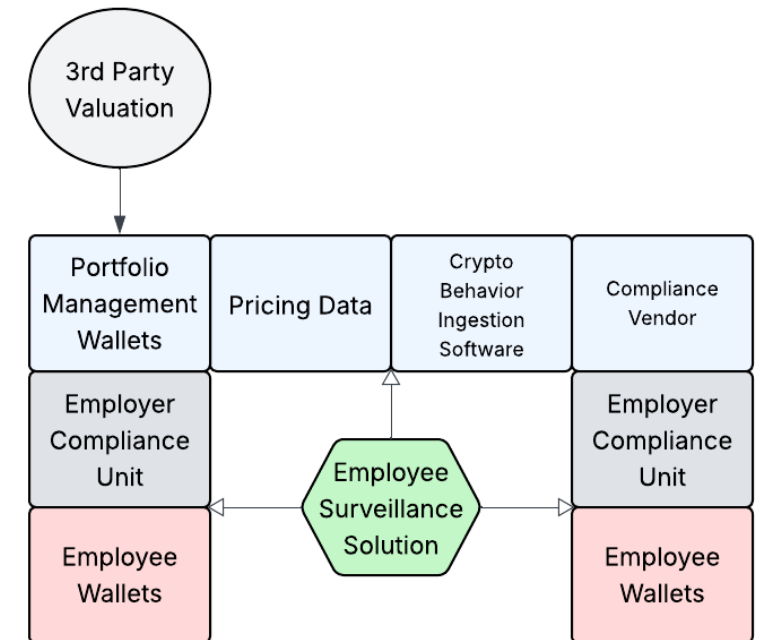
3rd Party Valuation

Portfolio Management Wallets

Pricing Data

Crypto Behavior Ingestion Software

Compliance Vendor

Employer Compliance Unit

Employee Surveillance Solution

Employer Compliance Unit

Employee Wallets

Employee Wallets